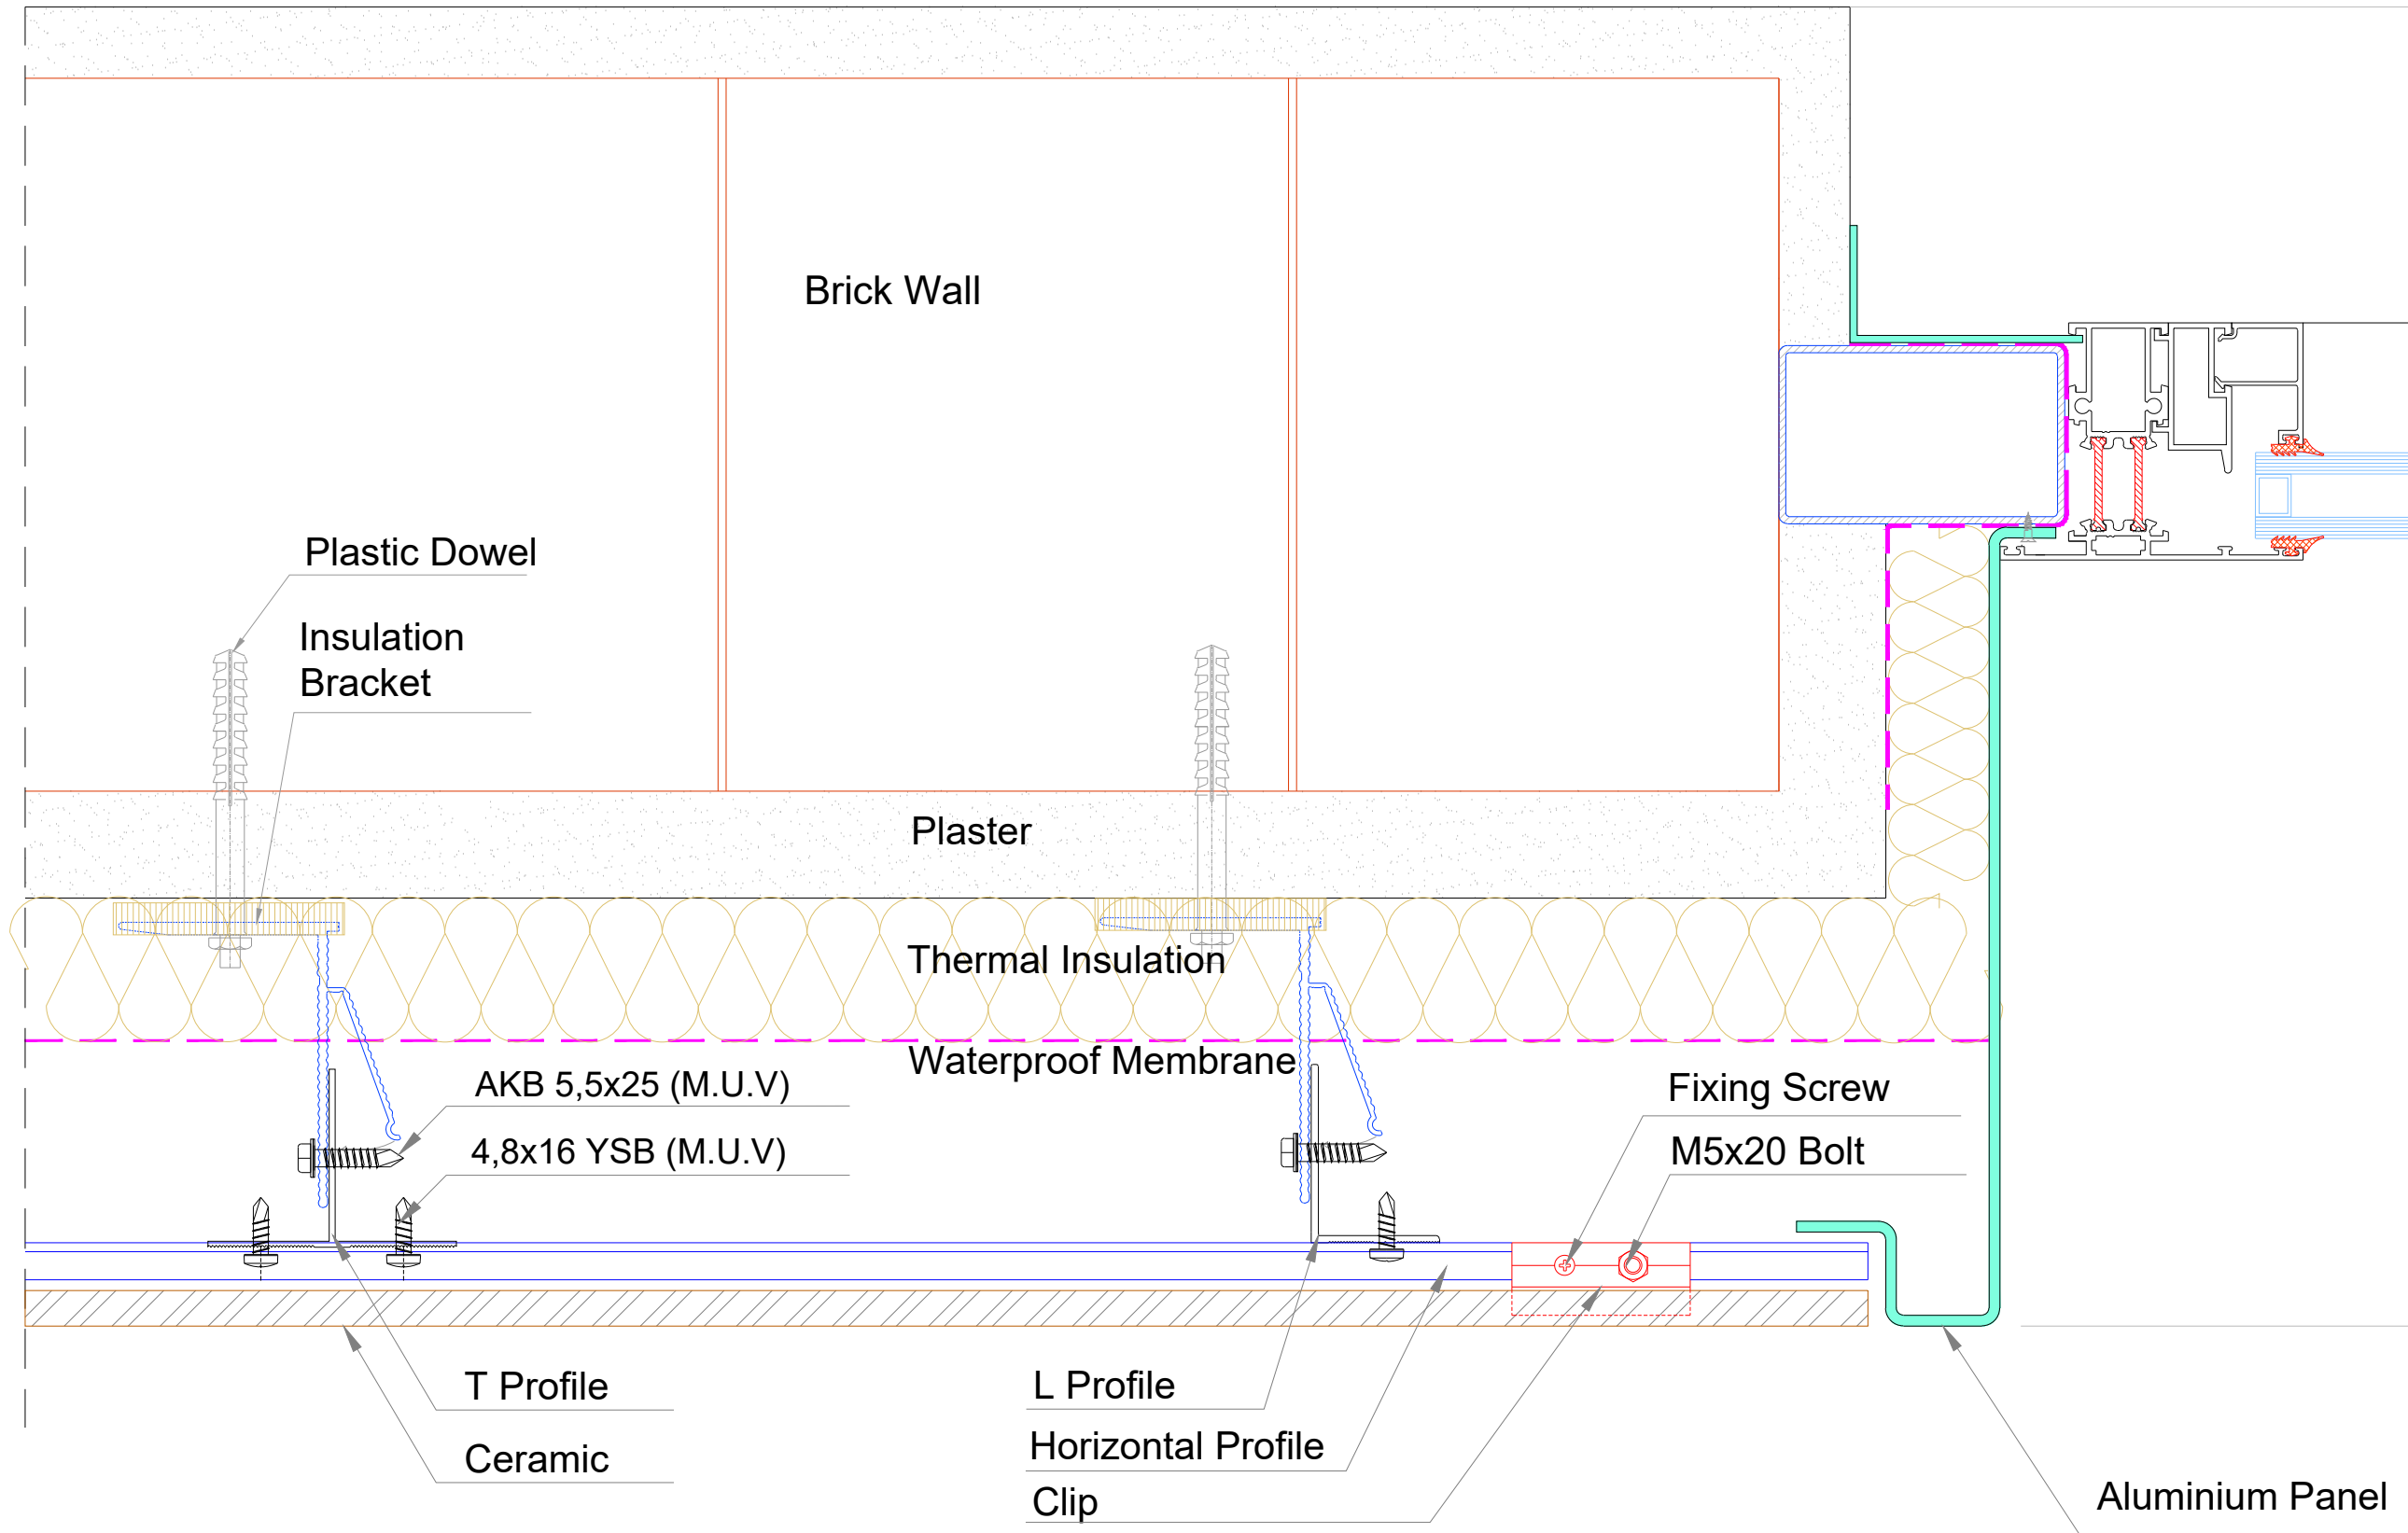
Brick Wall

Plastic Dowel

Insulation Bracket

Plaster

Thermal Insulation

Waterproof Membrane

AKB 5,5x25 (M.U.V)

4,8x16 YSB (M.U.V)

Fixing Screw

M5x20 Bolt

T Profile

Ceramic

L Profile

Horizontal Profile

Clip

Aluminium Panel